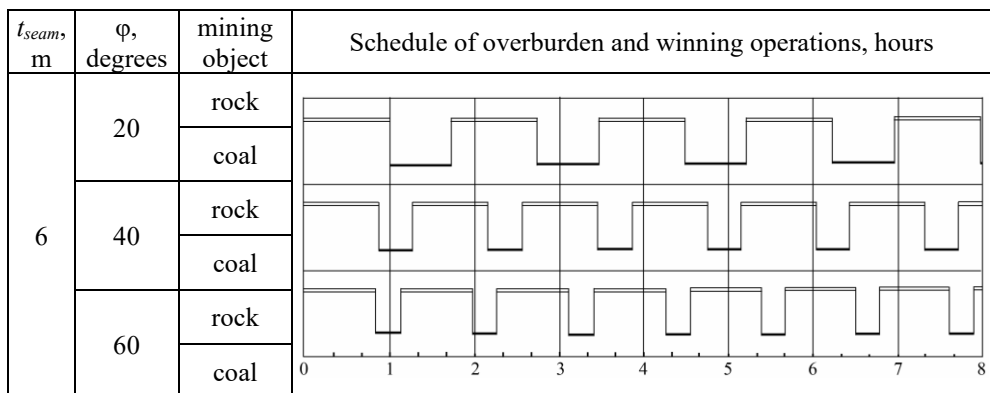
| $t_{seam}$, m | φ, degrees | mining object | Schedule of overburden and winning operations, hours |
|---|---|---|---|
| 6 | 20 | rock | |
| | | coal | |
| | 40 | rock | |
| | | coal | |
| | 60 | rock | |
| | | coal | 0 1 2 3 4 5 6 7 8 |